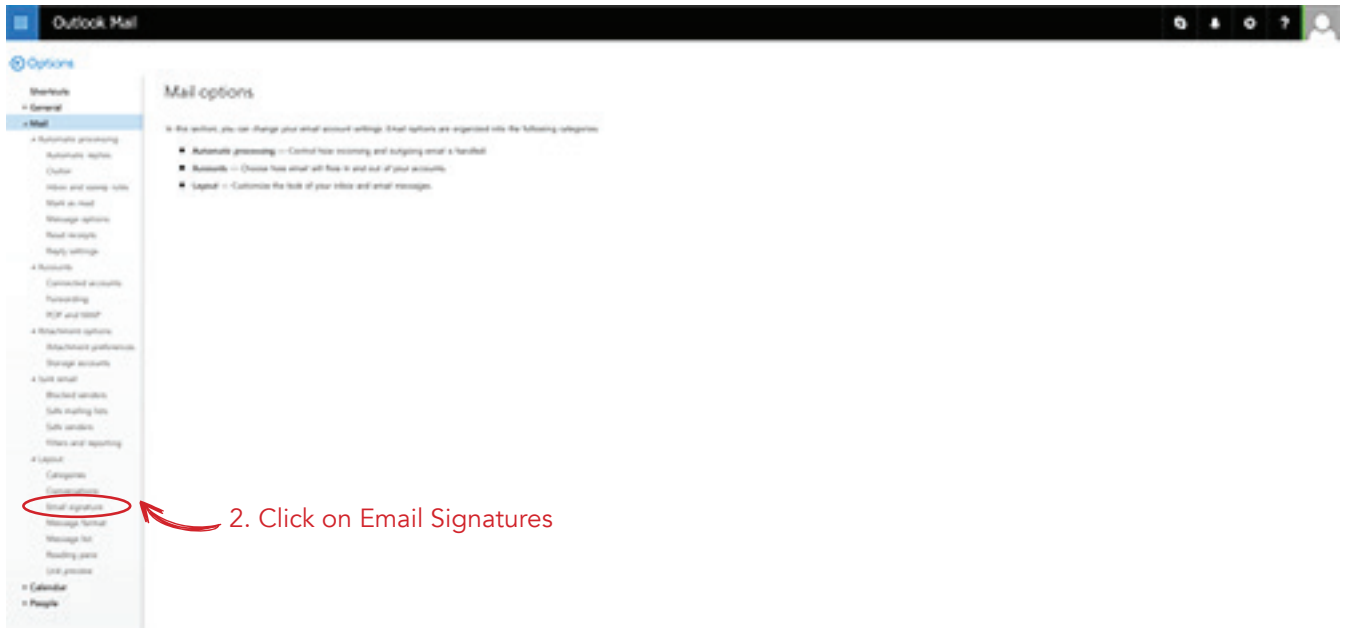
Outlook Mail

Options

Shortcuts
General
Mail
Automatic processing
Automatic replies
Clutter
Inbox and sweep rules
Mark as read
Message options
Read receipts
Reply settings
Accounts
Connected accounts
Forwarding
POP and IMAP
Attachment options
Attachment preferences
Storage accounts
Junk email
Blocked senders
Safe mailing lists
Safe senders
Filters and reporting
Layout
Categories
Conversations
Email signature
Message format
Message list
Reading pane
Link preview
Calendar
People

Mail options

In this section, you can change your email account settings. Email options are organized into the following categories:

Automatic processing — Control how incoming and outgoing email is handled.

Accounts — Choose how email will flow in and out of your accounts.

Layout — Customize the look of your inbox and email messages.

2. Click on Email Signatures